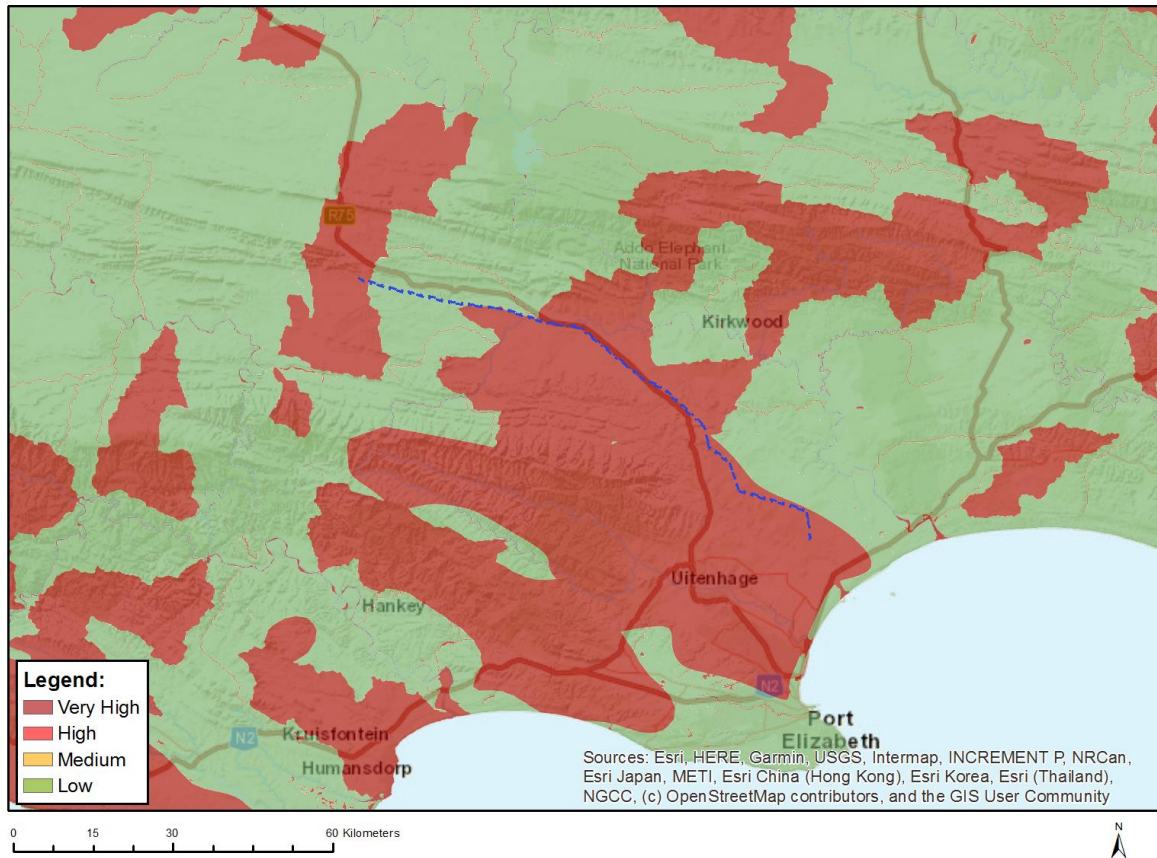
R75

Addo Elephant National Park

Kirkwood

Uitenhage

Hankey

N2

Port Elizabeth

N2

Kruisfontein

Humansdorp

Legend:
Very High
High
Medium
Low

Sources: Esri, HERE, Garmin, USGS, Intermap, INCREMENT P, NRCan, Esri Japan, METI, Esri China (Hong Kong), Esri Korea, Esri (Thailand), NGCC, (c) OpenStreetMap contributors, and the GIS User Community

0 15 30 60 Kilometers

N